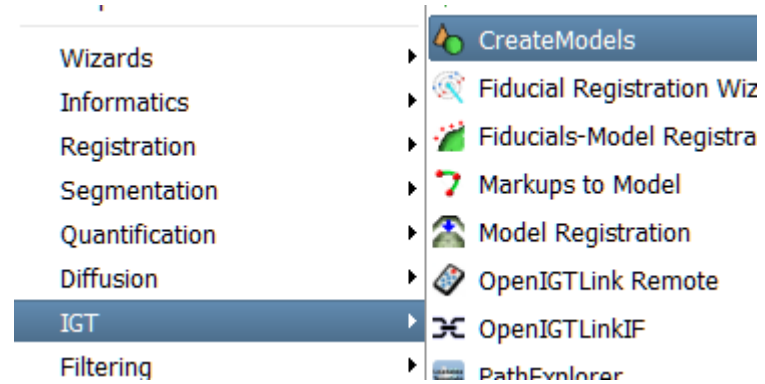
Wizards
Informatics
Registration
Segmentation
Quantification
Diffusion
IGT
Filtering

CreateModels
Fiducial Registration Wiz
Fiducials-Model Registra
Markups to Model
Model Registration
OpenIGTLink Remote
OpenIGTLinkIF
PathExplorer